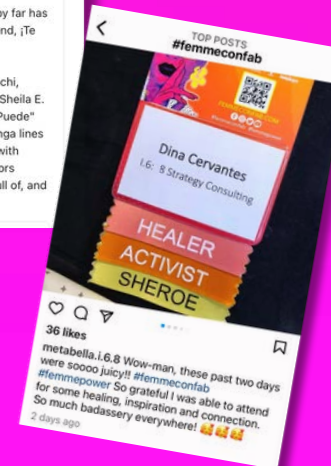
y far has nd, ¡Te

chi, Sheila E. Puede" nga lines with ors all of, and

TOP POSTS
#femmeconfab

Dina Cervantes
i.6: 8 Strategy Consulting

HEALER
ACTIVIST
SHEROE

36 likes
metabella.i.6.8 Wow-man, these past two days were soooo juicy!! #femmeconfab #femmepower So grateful I was able to attend for some healing, inspiration and connection. So much badassery everywhere!
2 days ago